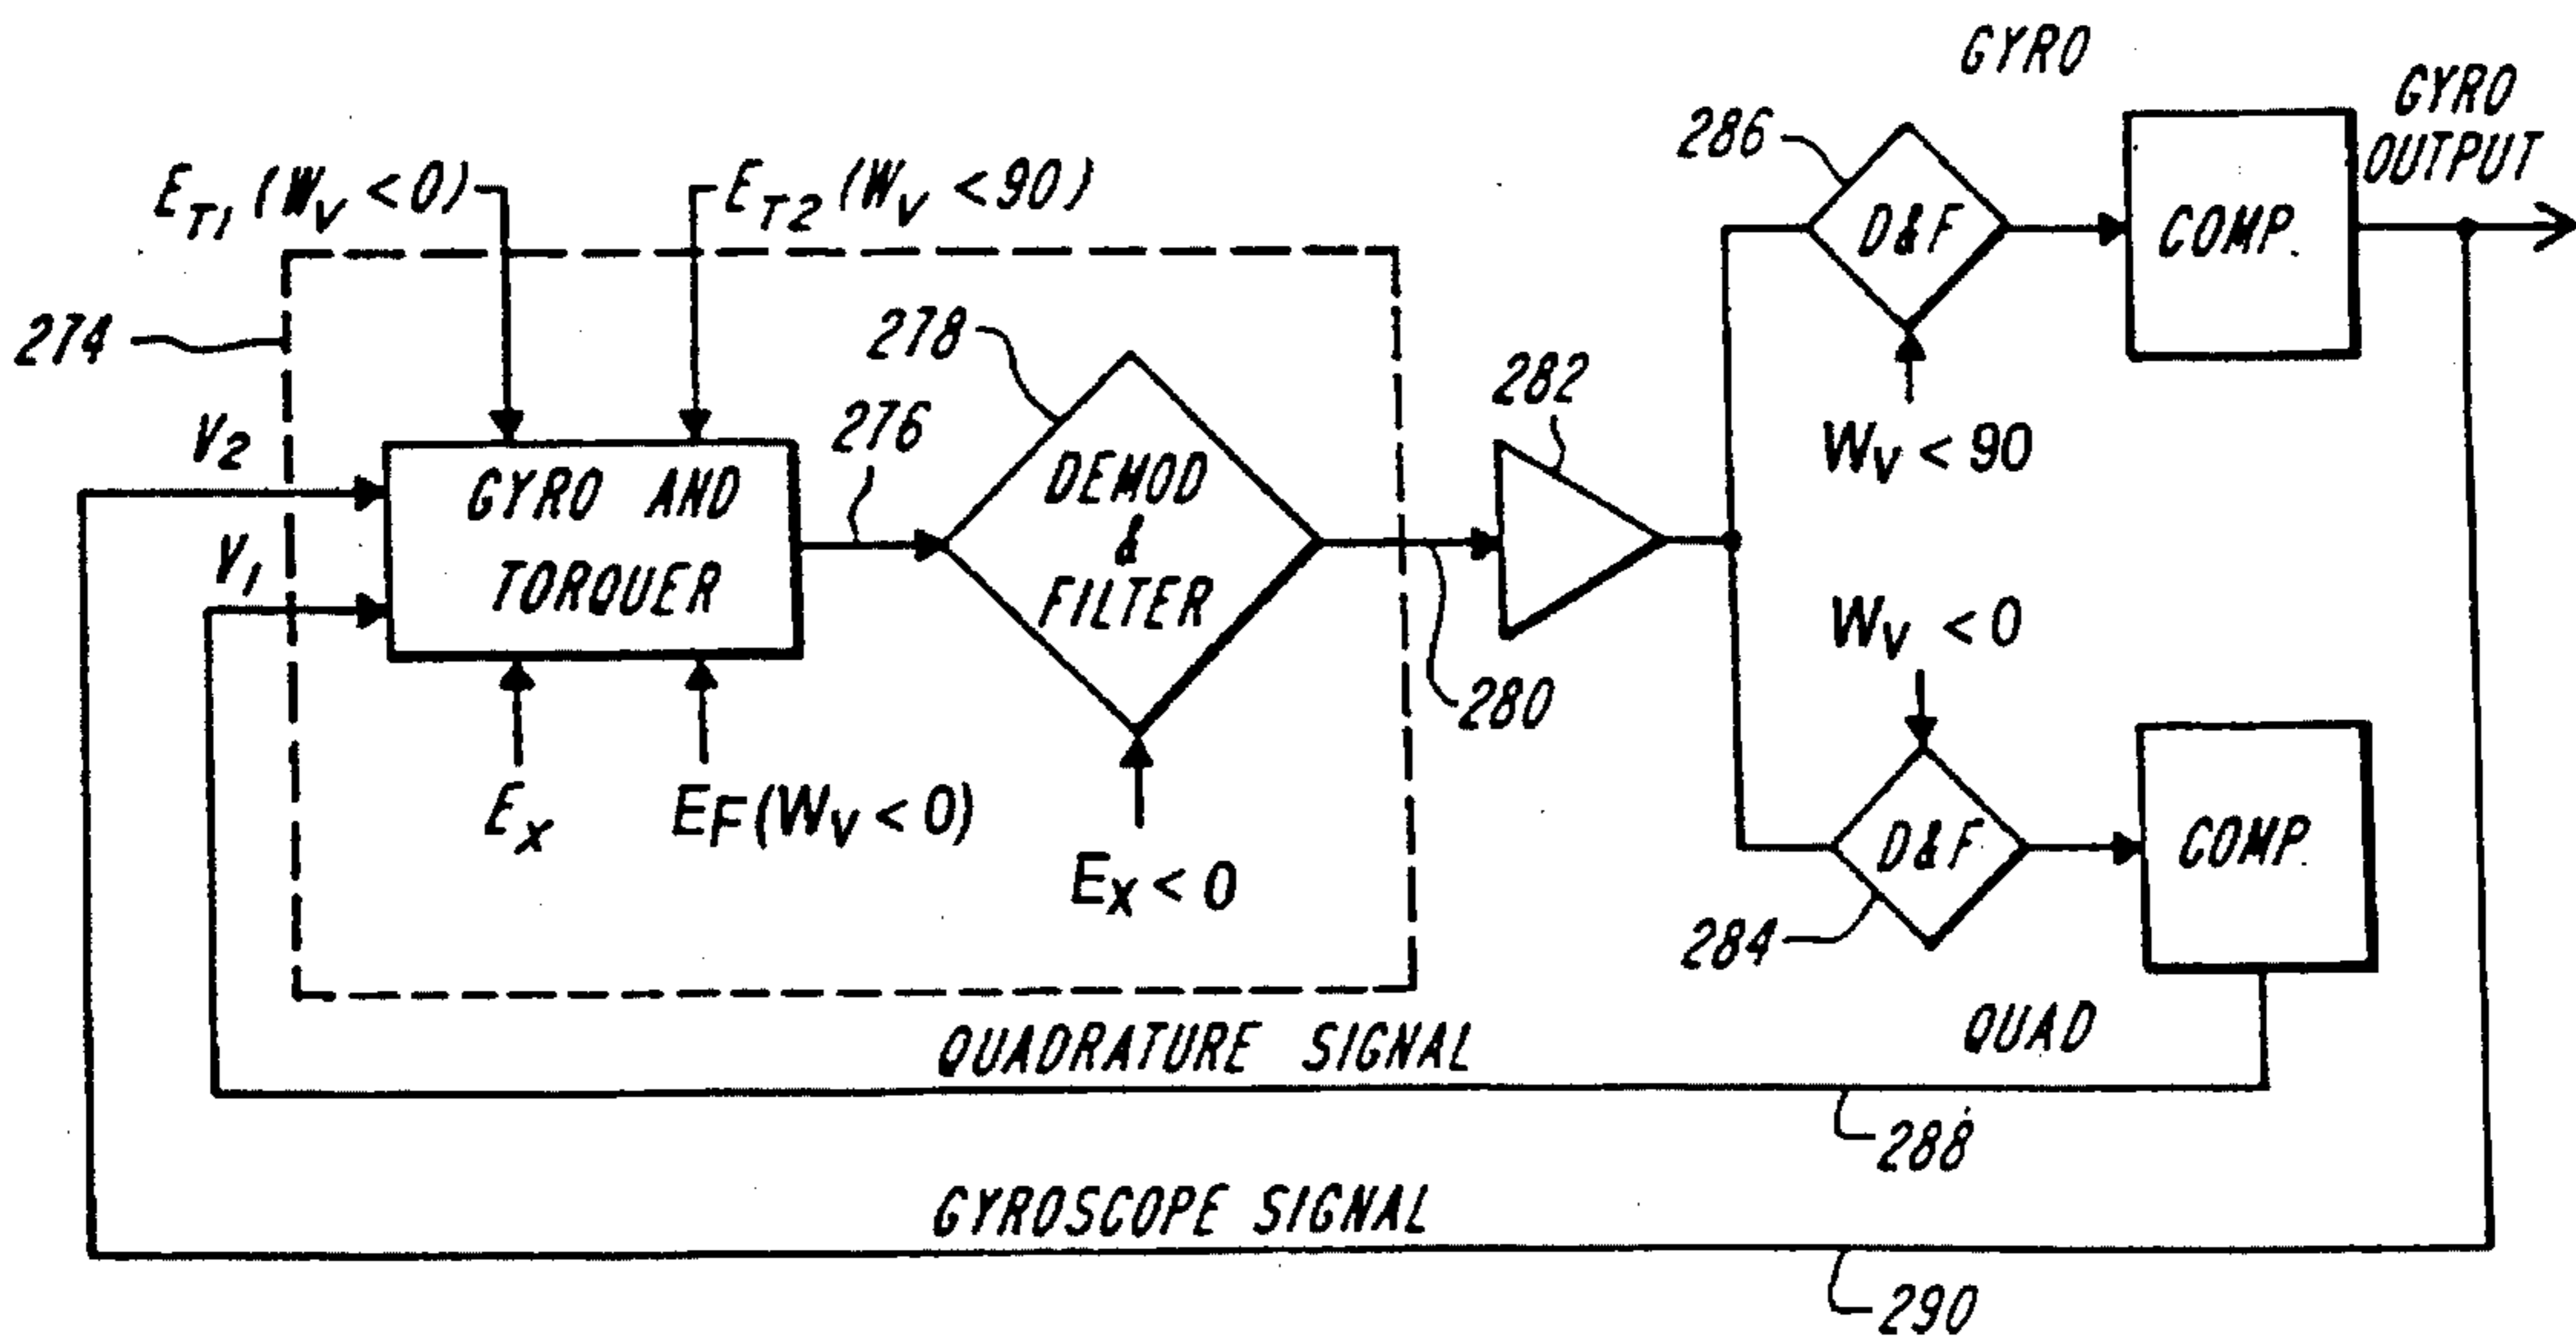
GYRO

286

D&F

COMP.

GYRO OUTPUT

$E_{T1}(W_V<0)$

$E_{T2}(W_V<90)$

274

278

282

$W_V<90$

$V_2$

276

GYRO AND TORQUER

DEMOD & FILTER

$V_1$

280

$W_V<0$

$E_X$

$E_F(W_V<0)$

$E_X<0$

D&F

COMP.

284

QUAD

QUADRATURE SIGNAL

288

GYROSCOPE SIGNAL

290